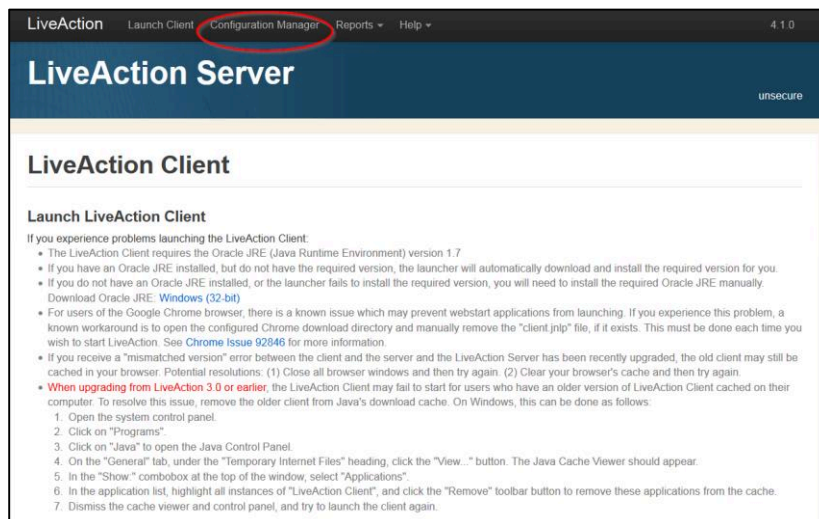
LiveAction Launch Client Configuration Manager Reports ▾ Help ▾ 4.1.0

LiveAction Server

unsecure

LiveAction Client

Launch LiveAction Client

If you experience problems launching the LiveAction Client:

- The LiveAction Client requires the Oracle JRE (Java Runtime Environment) version 1.7
- If you have an Oracle JRE installed, but do not have the required version, the launcher will automatically download and install the required version for you.
- If you do not have an Oracle JRE installed, or the launcher fails to install the required version, you will need to install the required Oracle JRE manually. Download Oracle JRE: Windows (32-bit)
- For users of the Google Chrome browser, there is a known issue which may prevent webstart applications from launching. If you experience this problem, a known workaround is to open the configured Chrome download directory and manually remove the "client.jnlp" file, if it exists. This must be done each time you wish to start LiveAction. See Chrome Issue 92846 for more information.
- If you receive a "mismatched version" error between the client and the server and the LiveAction Server has been recently upgraded, the old client may still be cached in your browser. Potential resolutions: (1) Close all browser windows and then try again. (2) Clear your browser's cache and then try again.
- When upgrading from LiveAction 3.0 or earlier, the LiveAction Client may fail to start for users who have an older version of LiveAction Client cached on their computer. To resolve this issue, remove the older client from Java's download cache. On Windows, this can be done as follows:
1. Open the system control panel.
2. Click on "Programs".
3. Click on "Java" to open the Java Control Panel.
4. On the "General" tab, under the "Temporary Internet Files" heading, click the "View..." button. The Java Cache Viewer should appear.
5. In the "Show:" combobox at the top of the window, select "Applications".
6. In the application list, highlight all instances of "LiveAction Client", and click the "Remove" toolbar button to remove these applications from the cache.
7. Dismiss the cache viewer and control panel, and try to launch the client again.